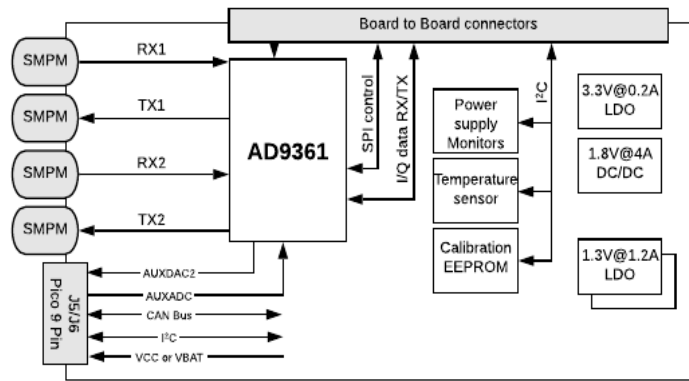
Board to Board connectors

SMPM
RX1
SMPM
TX1
SMPM
RX2
SMPM
TX2

AD9361

SPI control
I/Q data RX/TX

I²C

Power supply Monitors

Temperature sensor

Calibration EEPROM

3.3V@0.2A LDO

1.8V@4A DC/DC

1.3V@1.2A LDO

J5/J6 Pico 9 Pin

AUXDAC2
AUXADC
CAN Bus
I²C
VCC or VBAT